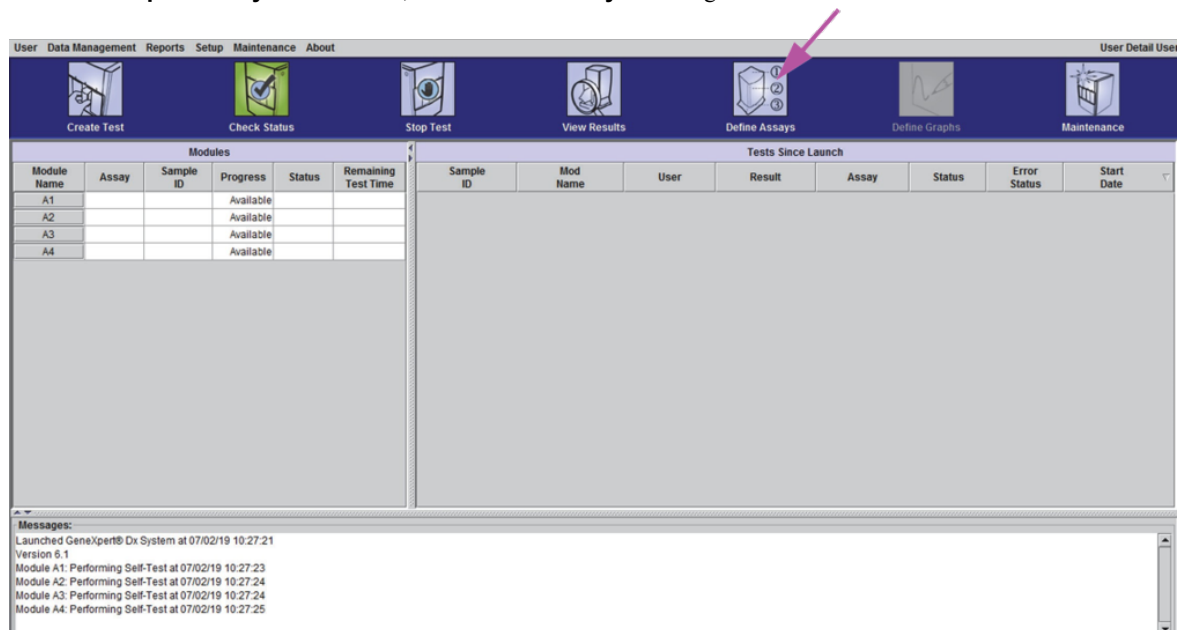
User Data Management Reports Setup Maintenance About

User Detail User

Create Test

Check Status

Stop Test

View Results

Define Assays

Define Graphs

Maintenance

Modules

| Module Name | Assay | Sample ID | Progress | Status | Remaining Test Time |
|---|---|---|---|---|---|
| A1 | | | Available | | |
| A2 | | | Available | | |
| A3 | | | Available | | |
| A4 | | | Available | | |

Tests Since Launch

| Sample ID | Mod Name | User | Result | Assay | Status | Error Status | Start Date |
|---|---|---|---|---|---|---|---|

Messages:
Launched GeneXpert® Dx System at 07/02/19 10:27:21
Version 6.1
Module A1: Performing Self-Test at 07/02/19 10:27:23
Module A2: Performing Self-Test at 07/02/19 10:27:24
Module A3: Performing Self-Test at 07/02/19 10:27:24
Module A4: Performing Self-Test at 07/02/19 10:27:25